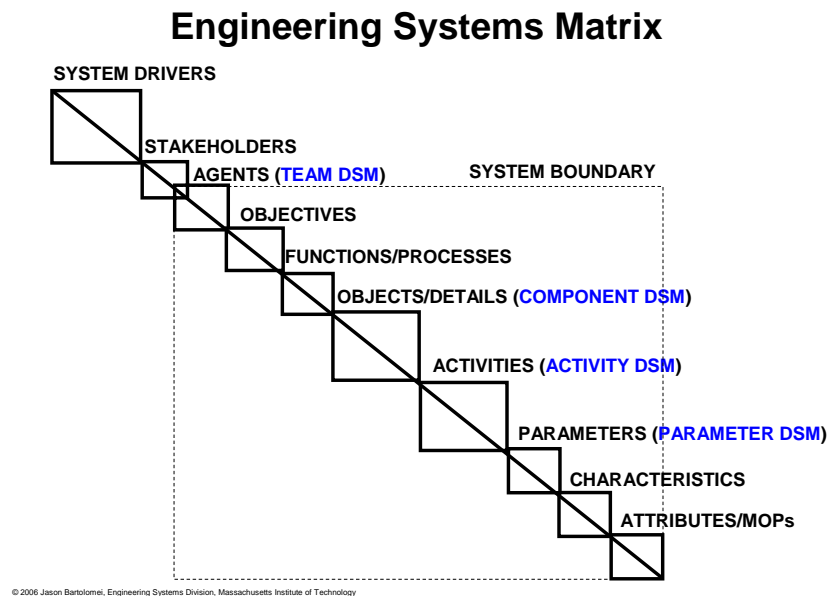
Engineering Systems Matrix

SYSTEM DRIVERS

STAKEHOLDERS

AGENTS (TEAM DSM)

SYSTEM BOUNDARY

OBJECTIVES

FUNCTIONS/PROCESSES

OBJECTS/DETAILS (COMPONENT DSM)

ACTIVITIES (ACTIVITY DSM)

PARAMETERS (PARAMETER DSM)

CHARACTERISTICS

ATTRIBUTES/MOPs

© 2006 Jason Bartolomei, Engineering Systems Division, Massachusetts Institute of Technology